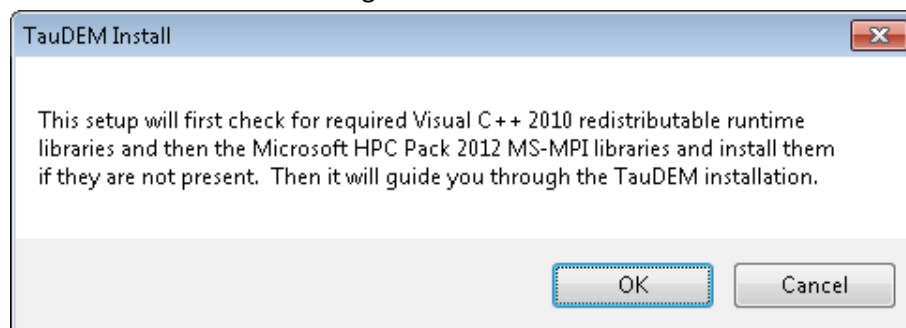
TauDEM Install

This setup will first check for required Visual C++ 2010 redistributable runtime libraries and then the Microsoft HPC Pack 2012 MS-MPI libraries and install them if they are not present.  Then it will guide you through the TauDEM installation.

OK

Cancel